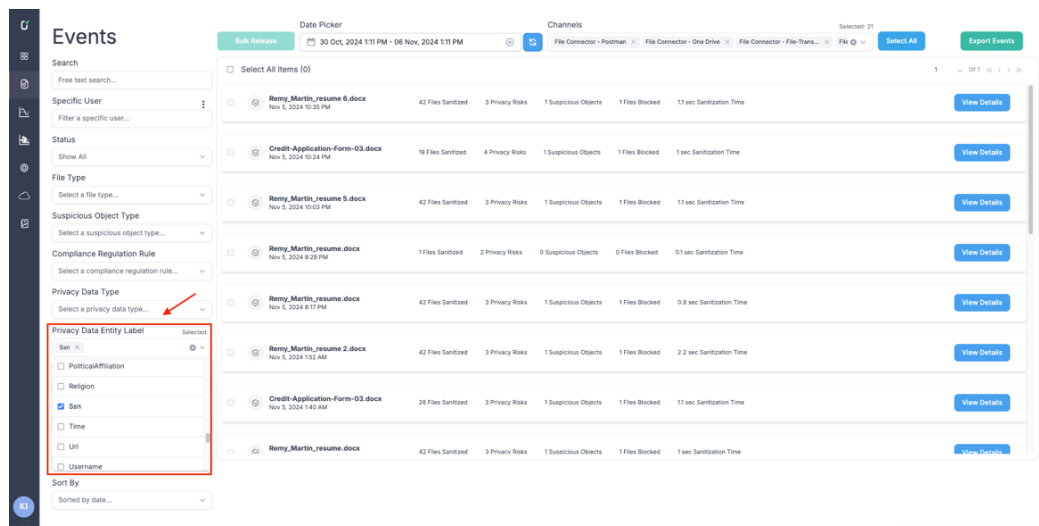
Events

Bulk Release

Date Picker
30 Oct, 2024 1:11 PM - 06 Nov, 2024 1:11 PM

Channels
Selected: 21
File Connector - Postman × File Connector - One Drive × File Connector - File-Trans... × File

Select All

Export Events

Search
Free text search...

Specific User
Filter a specific user...

Status
Show All

File Type
Select a file type...

Suspicious Object Type
Select a suspicious object type...

Compliance Regulation Rule
Select a compliance regulation rule...

Privacy Data Type
Select a privacy data type...

Privacy Data Entity Label
Selected:
Ssn ×
PoliticalAffiliation
Religion
Ssn
Time
Url
Username

Sort By
Sorted by date...

Select All Items (0)

1 Of 1

| | Name | Sanitized | Privacy Risks | Suspicious Objects | Files Blocked | Sanitization Time | |
|---|---|---|---|---|---|---|---|
| | Remy_Martin_resume 6.docx Nov 5, 2024 10:35 PM | 42 Files Sanitized | 3 Privacy Risks | 1 Suspicious Objects | 1 Files Blocked | 1.1 sec Sanitization Time | View Details |
| | Credit-Application-Form-03.docx Nov 5, 2024 10:24 PM | 19 Files Sanitized | 4 Privacy Risks | 1 Suspicious Objects | 1 Files Blocked | 1 sec Sanitization Time | View Details |
| | Remy_Martin_resume 5.docx Nov 5, 2024 10:03 PM | 42 Files Sanitized | 3 Privacy Risks | 1 Suspicious Objects | 1 Files Blocked | 1.1 sec Sanitization Time | View Details |
| | Remy_Martin_resume.docx Nov 5, 2024 8:29 PM | 1 Files Sanitized | 2 Privacy Risks | 0 Suspicious Objects | 0 Files Blocked | 0.1 sec Sanitization Time | View Details |
| | Remy_Martin_resume.docx Nov 5, 2024 8:17 PM | 42 Files Sanitized | 3 Privacy Risks | 1 Suspicious Objects | 1 Files Blocked | 0.9 sec Sanitization Time | View Details |
| | Remy_Martin_resume 2.docx Nov 5, 2024 1:52 AM | 42 Files Sanitized | 3 Privacy Risks | 1 Suspicious Objects | 1 Files Blocked | 2.2 sec Sanitization Time | View Details |
| | Credit-Application-Form-03.docx Nov 5, 2024 1:40 AM | 28 Files Sanitized | 3 Privacy Risks | 1 Suspicious Objects | 1 Files Blocked | 1.1 sec Sanitization Time | View Details |
| | Remy_Martin_resume.docx | 42 Files Sanitized | 3 Privacy Risks | 1 Suspicious Objects | 1 Files Blocked | 1 sec Sanitization Time | View Details |

KI